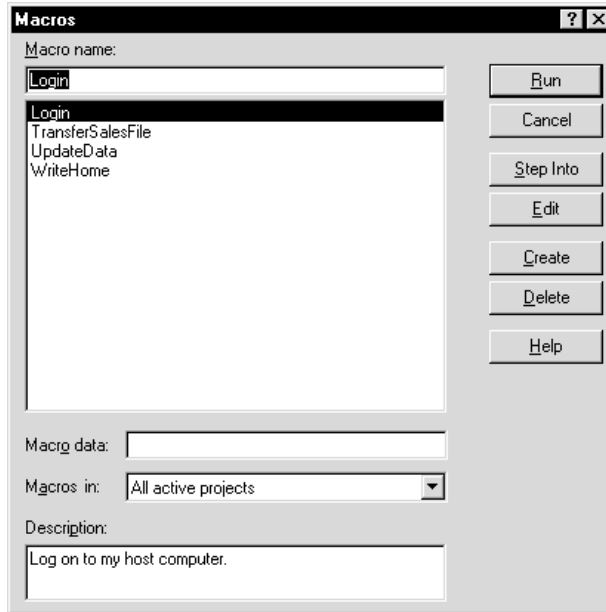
Macros

?

X

Macro name:

Login

Login
TransferSalesFile
UpdateData
WriteHome

Run

Cancel

Step Into

Edit

Create

Delete

Help

Macro data:

Macros in: All active projects

Description:

Log on to my host computer.